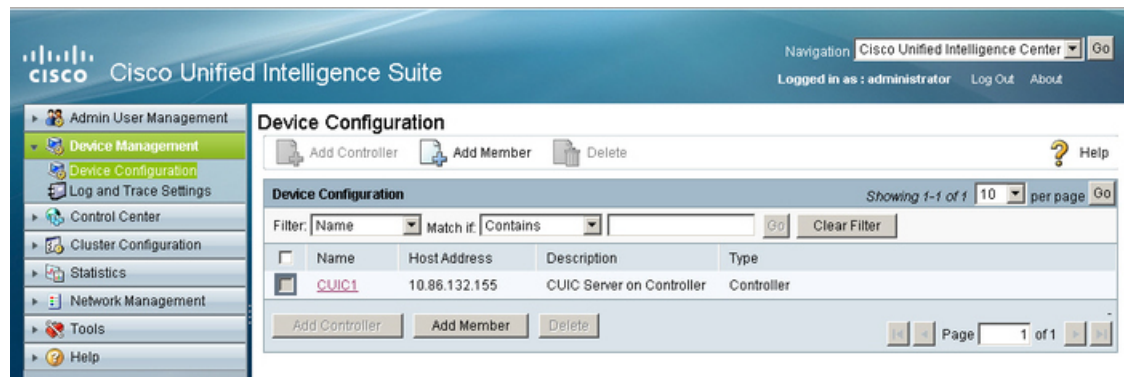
cisco Cisco Unified Intelligence Suite

Navigation Cisco Unified Intelligence Center Go

Logged in as : administrator Log Out About

Admin User Management
Device Management
Device Configuration
Log and Trace Settings
Control Center
Cluster Configuration
Statistics
Network Management
Tools
Help

Device Configuration

Add Controller Add Member Delete Help

Device Configuration Showing 1-1 of 1 10 per page Go

Filter: Name Match if: Contains Go Clear Filter

| | Name | Host Address | Description | Type |
|---|---|---|---|---|
| | CUIC1 | 10.86.132.155 | CUIC Server on Controller | Controller |

Add Controller Add Member Delete

Page 1 of 1